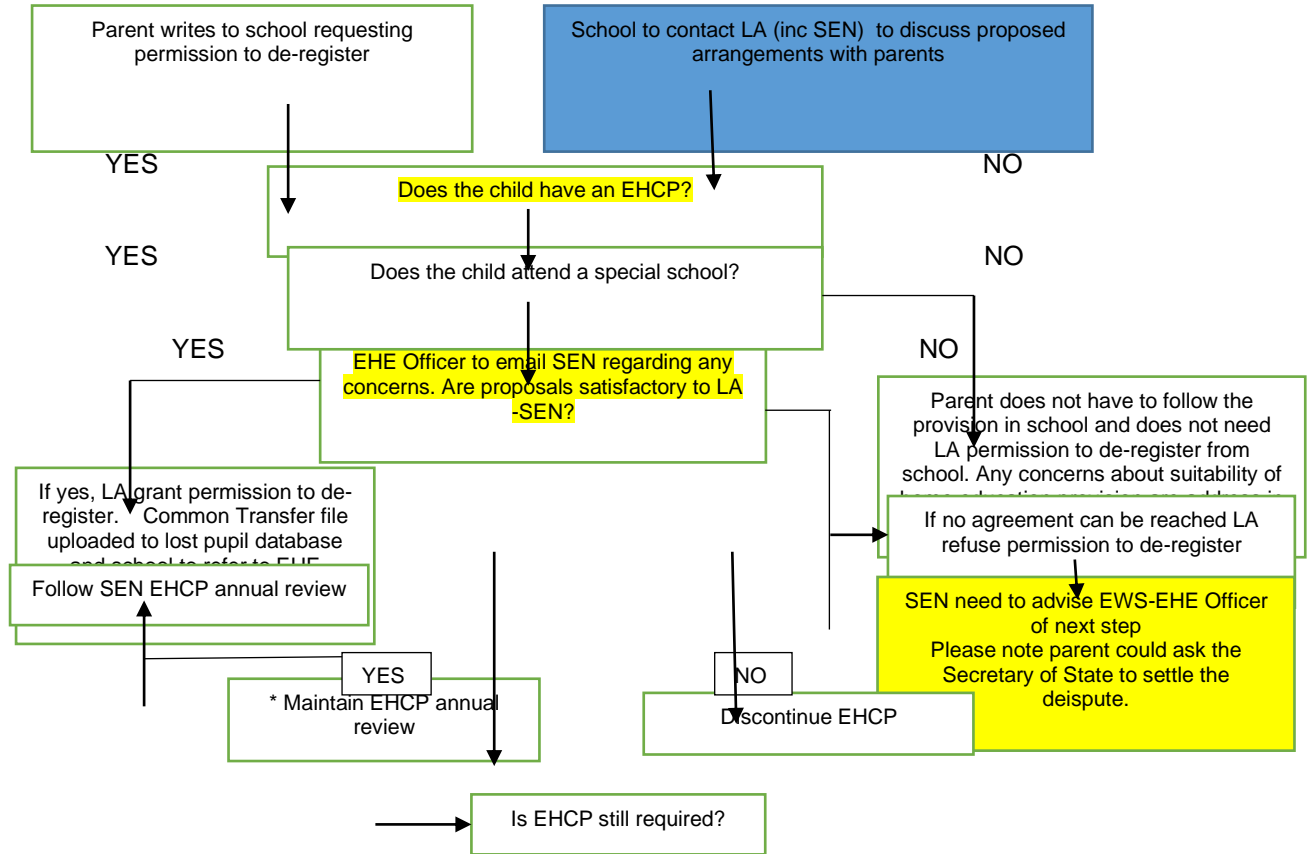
Parent writes to school requesting permission to de-register

School to contact LA (inc SEN) to discuss proposed arrangements with parents

YES

NO

Does the child have an EHCP?

YES

NO

Does the child attend a special school?

YES

NO

EHE Officer to email SEN regarding any concerns. Are proposals satisfactory to LA -SEN?

Parent does not have to follow the provision in school and does not need LA permission to de-register from school. Any concerns about suitability of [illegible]

If yes, LA grant permission to de-register. Common Transfer file uploaded to lost pupil database and school to refer to EHE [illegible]

If no agreement can be reached LA refuse permission to de-register

Follow SEN EHCP annual review

SEN need to advise EWS-EHE Officer of next step
Please note parent could ask the Secretary of State to settle the deispute.

YES

NO

* Maintain EHCP annual review

Discontinue EHCP

Is EHCP still required?